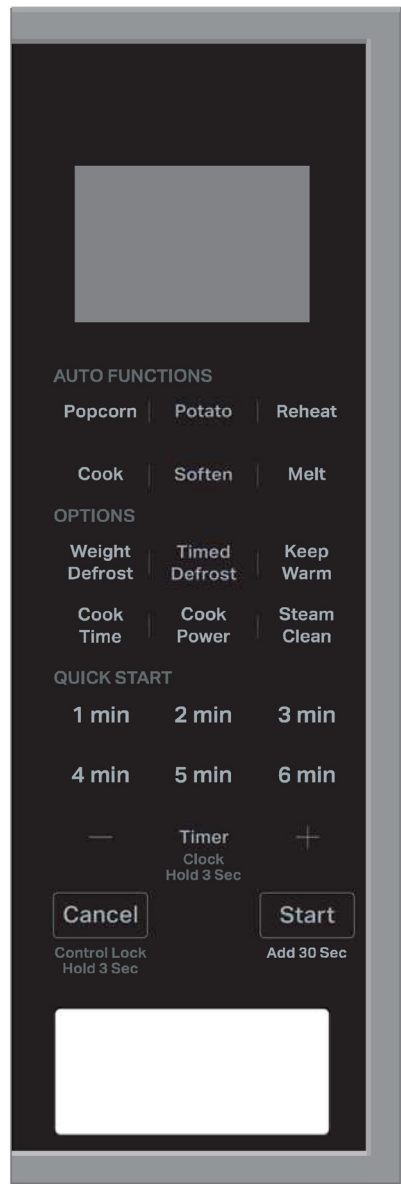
AUTO FUNCTIONS

Popcorn | Potato | Reheat

Cook | Soften | Melt

OPTIONS

Weight Defrost | Timed Defrost | Keep Warm

Cook Time | Cook Power | Steam Clean

QUICK START

1 min 2 min 3 min

4 min 5 min 6 min

— Timer +
Clock
Hold 3 Sec

Cancel
Control Lock
Hold 3 Sec

Start
Add 30 Sec